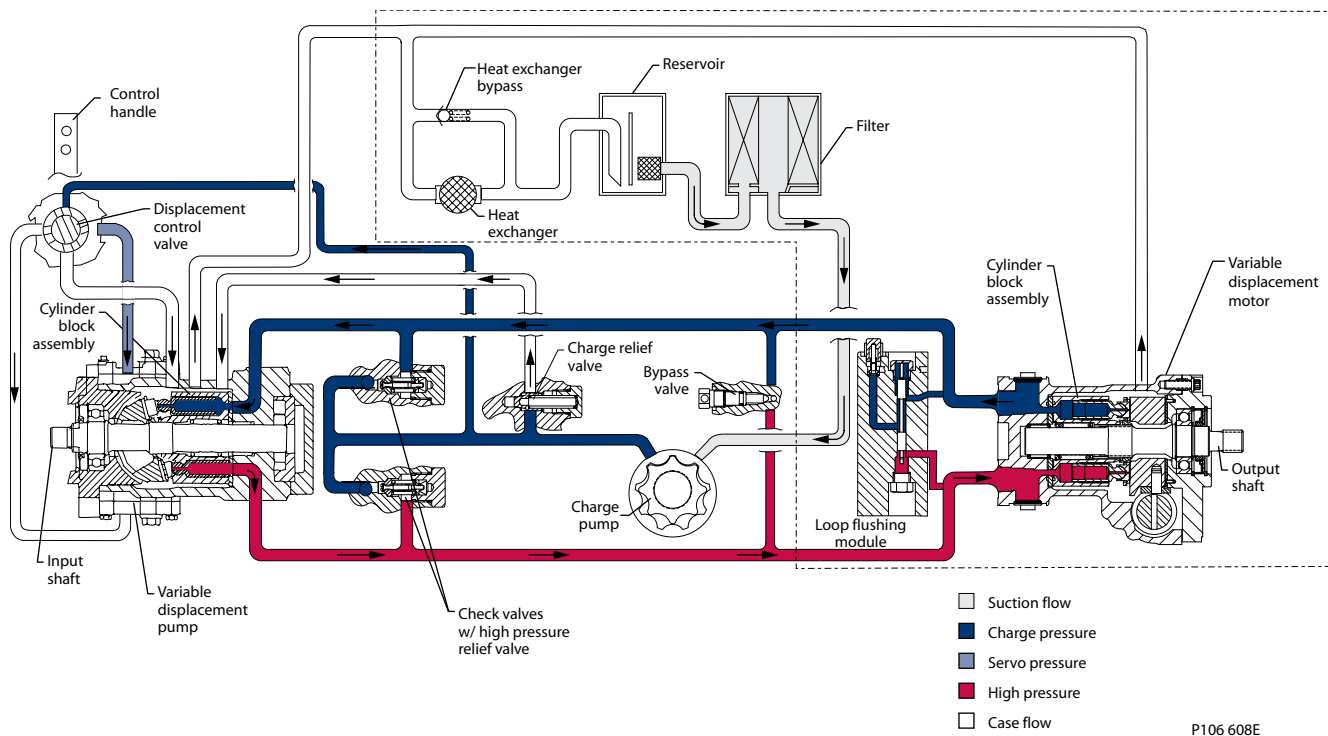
Control handle

Heat exchanger bypass

Reservoir

Filter

Displacement control valve

Heat exchanger

Cylinder block assembly

Variable displacement motor

Cylinder block assembly

Charge relief valve

Bypass valve

Charge pump

Loop flushing module

Output shaft

Input shaft

Variable displacement pump

Check valves w/ high pressure relief valve

Suction flow

Charge pressure

Servo pressure

High pressure

Case flow

P106 608E